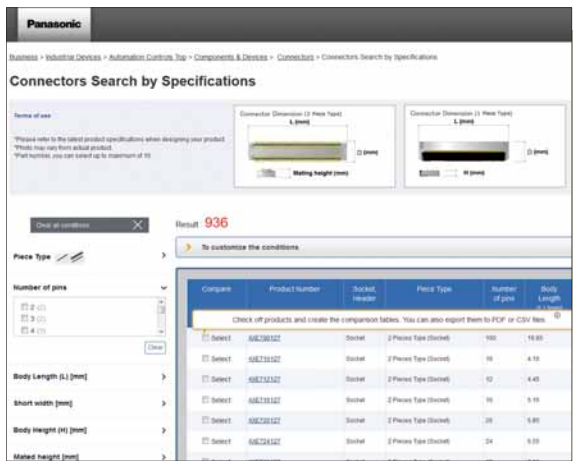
Panasonic

Business > Industrial Devices > Automation Controls Top > Components & Devices > Connectors > Connectors Search by Specifications

Connectors Search by Specifications

Terms of use

*Please refer to the latest product specifications when designing your product.
*Photo may vary from actual product.
*Part number, you can select up to maximum of 10.

Connector Dimension (2 Piece Type)
L (mm)
D (mm)
Mating height (mm)

Connector Dimension (1 Piece Type)
L (mm)
D (mm)
H (mm)

Clear all conditions

Result 936

To customize the conditions

Piece Type

Number of pins

2 (2)
3 (2)
4 (3)

Clear

Body Length (L) [mm]

Short width [mm]

Body Height (H) [mm]

Mated height [mm]

| Compare | Product Number | Socket, Header | Piece Type | Number of pins | Body Length |
|---|---|---|---|---|---|
| Check off products and create the comparison tables. You can also export them to PDF or CSV files. | | | | | |
| Select | AXE700127 | Socket | 2 Pieces Type (Socket) | 100 | 18.60 |
| Select | AXE716127 | Socket | 2 Pieces Type (Socket) | 16 | 4.15 |
| Select | AXE712127 | Socket | 2 Pieces Type (Socket) | 12 | 4.45 |
| Select | AXE710127 | Socket | 2 Pieces Type (Socket) | 10 | 5.15 |
| Select | AXE720127 | Socket | 2 Pieces Type (Socket) | 20 | 5.85 |
| Select | AXE724127 | Socket | 2 Pieces Type (Socket) | 24 | 5.55 |